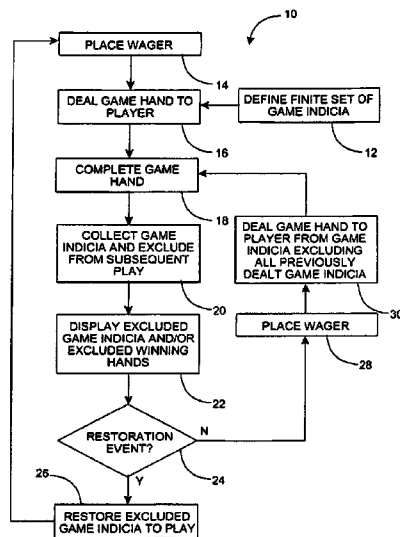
10

PLACE WAGER

14

DEAL GAME HAND TO PLAYER

DEFINE FINITE SET OF GAME INDICIA

16

12

COMPLETE GAME HAND

18

DEAL GAME HAND TO PLAYER FROM GAME INDICIA EXCLUDING ALL PREVIOUSLY DEALT GAME INDICIA

COLLECT GAME INDICIA AND EXCLUDE FROM SUBSEQUENT PLAY

20

30

PLACE WAGER

DISPLAY EXCLUDED GAME INDICIA AND/OR EXCLUDED WINNING HANDS

28

22

RESTORATION EVENT?

N

24

26

Y

RESTORE EXCLUDED GAME INDICIA TO PLAY